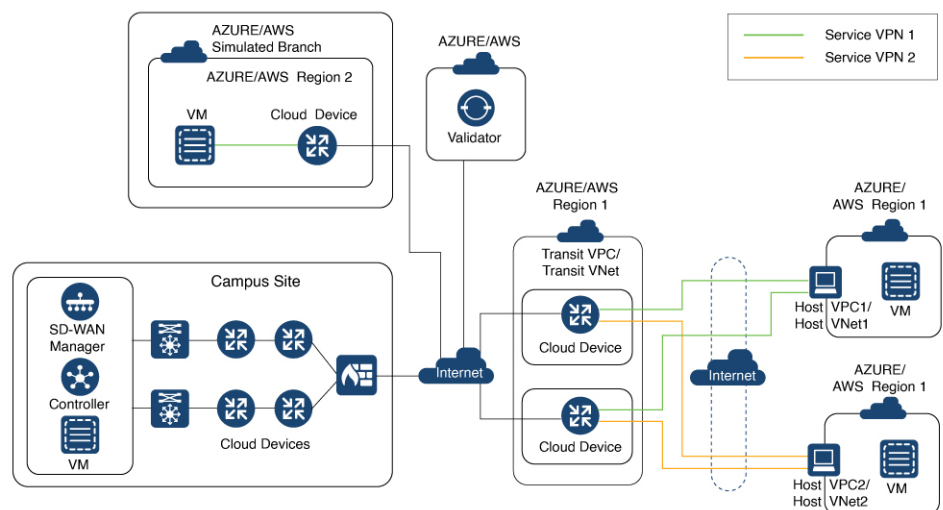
AZURE/AWS Simulated Branch

AZURE/AWS Region 2

VM

Cloud Device

AZURE/AWS

Validator

Service VPN 1

Service VPN 2

AZURE/AWS Region 1

Transit VPC/ Transit VNet

Cloud Device

Cloud Device

AZURE/ AWS Region 1

Host VPC1/ Host VNet1

VM

AZURE/ AWS Region 1

Host VPC2/ Host VNet2

VM

Internet

Internet

Campus Site

SD-WAN Manager

Controller

VM

Cloud Devices